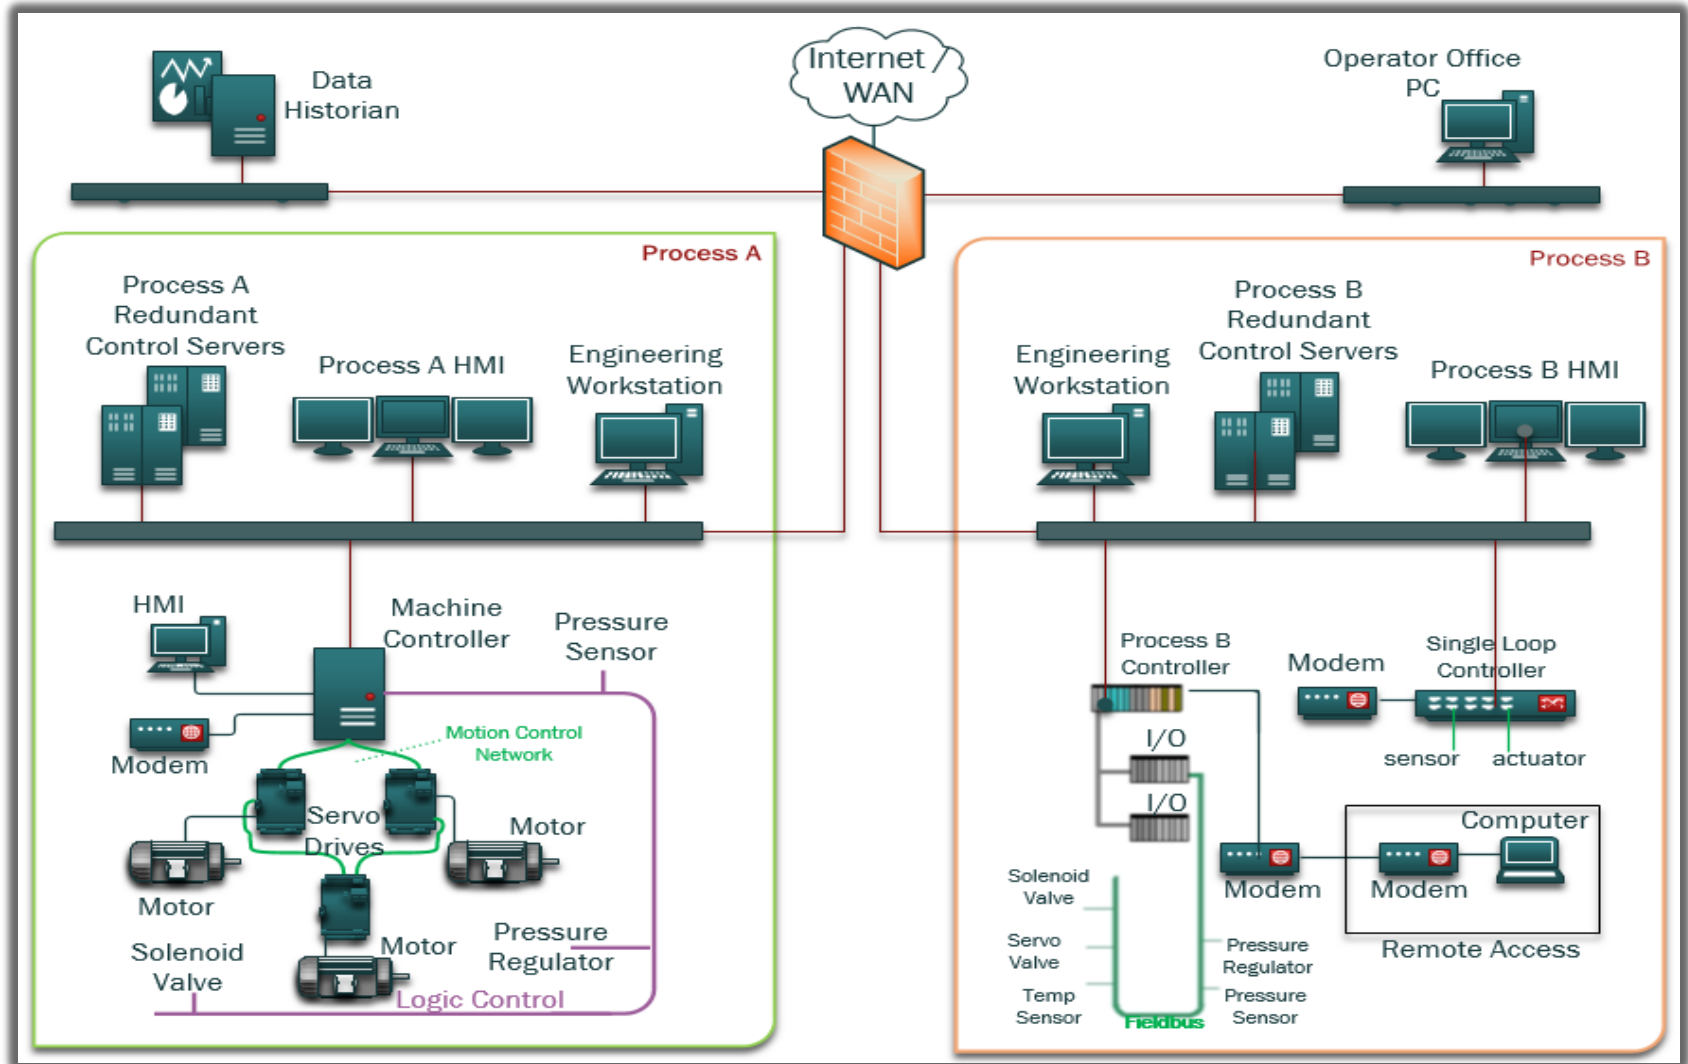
Data Historian

Internet / WAN

Operator Office PC

Process A

Process A Redundant Control Servers

Process A HMI

Engineering Workstation

HMI

Machine Controller

Pressure Sensor

Modem

Motion Control Network

Servo Drives

Motor

Motor

Motor

Solenoid Valve

Pressure Regulator

Logic Control

Process B

Engineering Workstation

Process B Redundant Control Servers

Process B HMI

Process B Controller

Modem

Single Loop Controller

I/O

I/O

sensor

actuator

Computer

Modem

Modem

Remote Access

Solenoid Valve

Servo Valve

Temp Sensor

Fieldbus

Pressure Regulator

Pressure Sensor